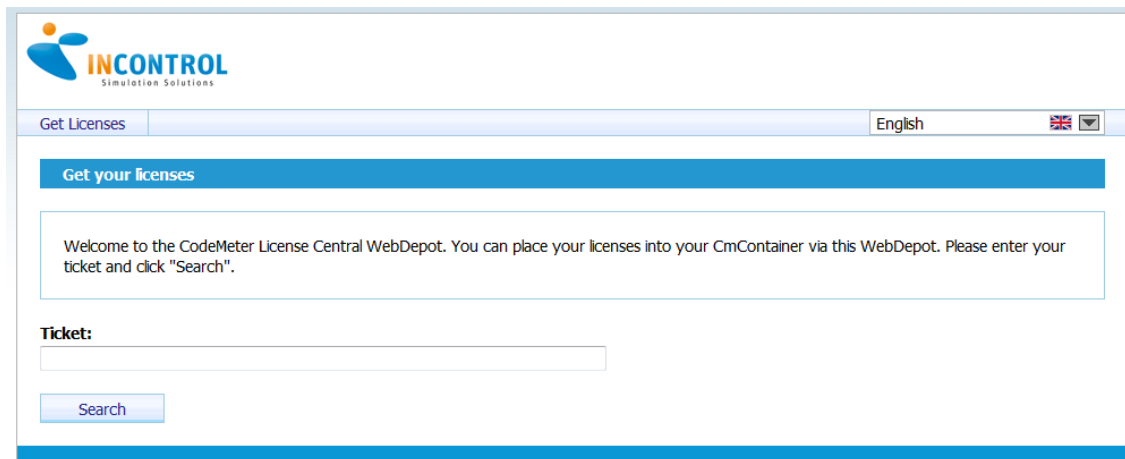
INCONTROL
Simulation Solutions

Get Licenses

English

Get your licenses

Welcome to the CodeMeter License Central WebDepot. You can place your licenses into your CmContainer via this WebDepot. Please enter your ticket and click "Search".

Ticket:

Search